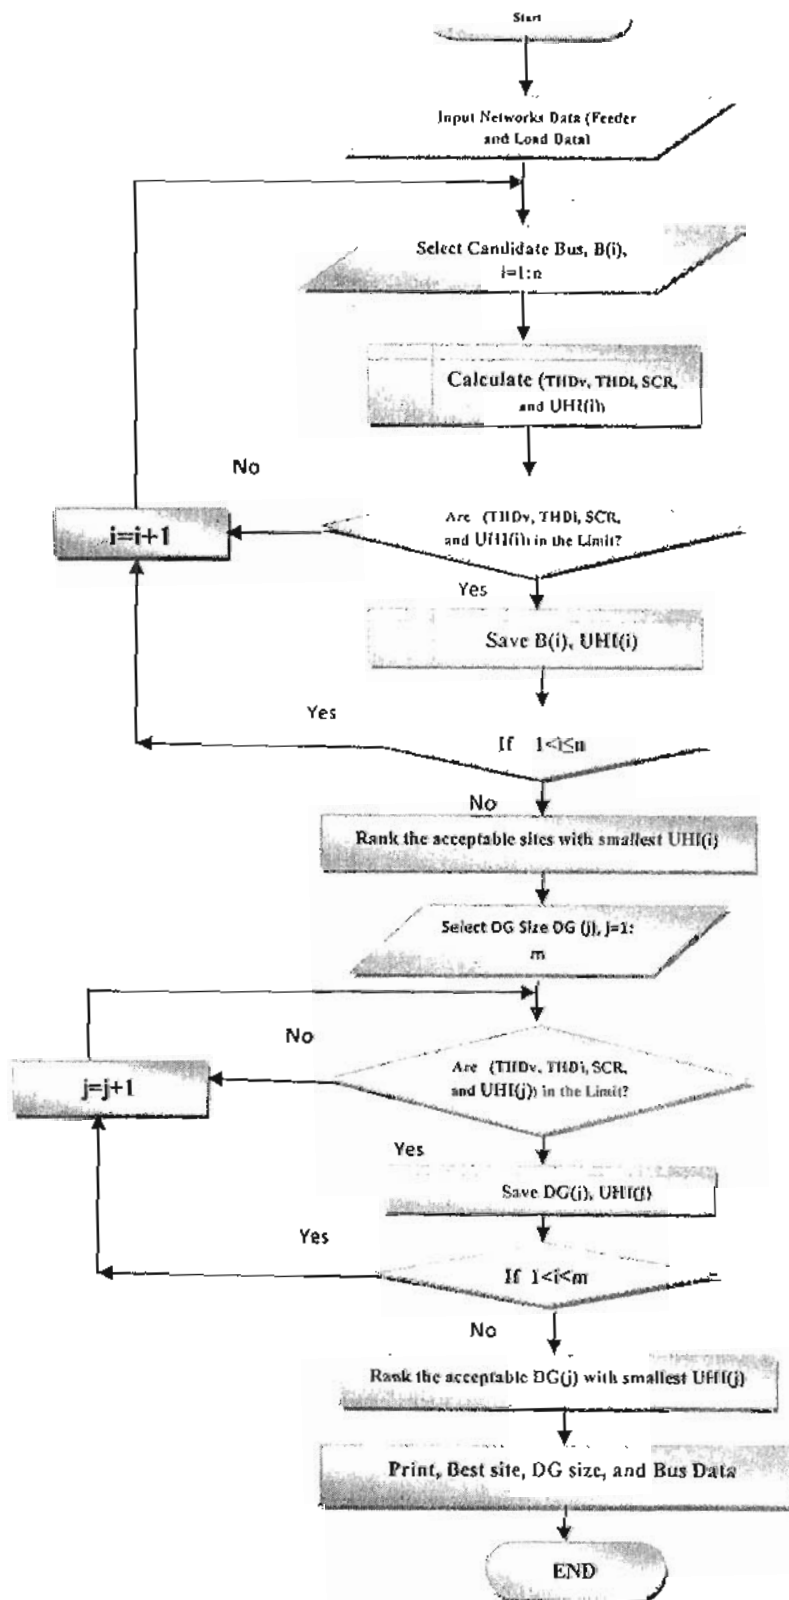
Start

Input Networks Data (Feeder and Load Data)

Select Candidate Bus, B(i), i=1:n

Calculate (THDv, THDi, SCR, and UHI(i))

No

i=i+1

Are (THDv, THDi, SCR, and UHI(i)) in the Limit?

Yes

Save B(i), UHI(i)

Yes

If 1<i≤n

No

Rank the acceptable sites with smallest UHI(i)

Select DG Size DG (j), j=1: m

No

j=j+1

Are (THDv, THDi, SCR, and UHI(j)) in the Limit?

Yes

Save DG(j), UHI(j)

Yes

If 1<i<m

No

Rank the acceptable DG(j) with smallest UHI(j)

Print, Best site, DG size, and Bus Data

END